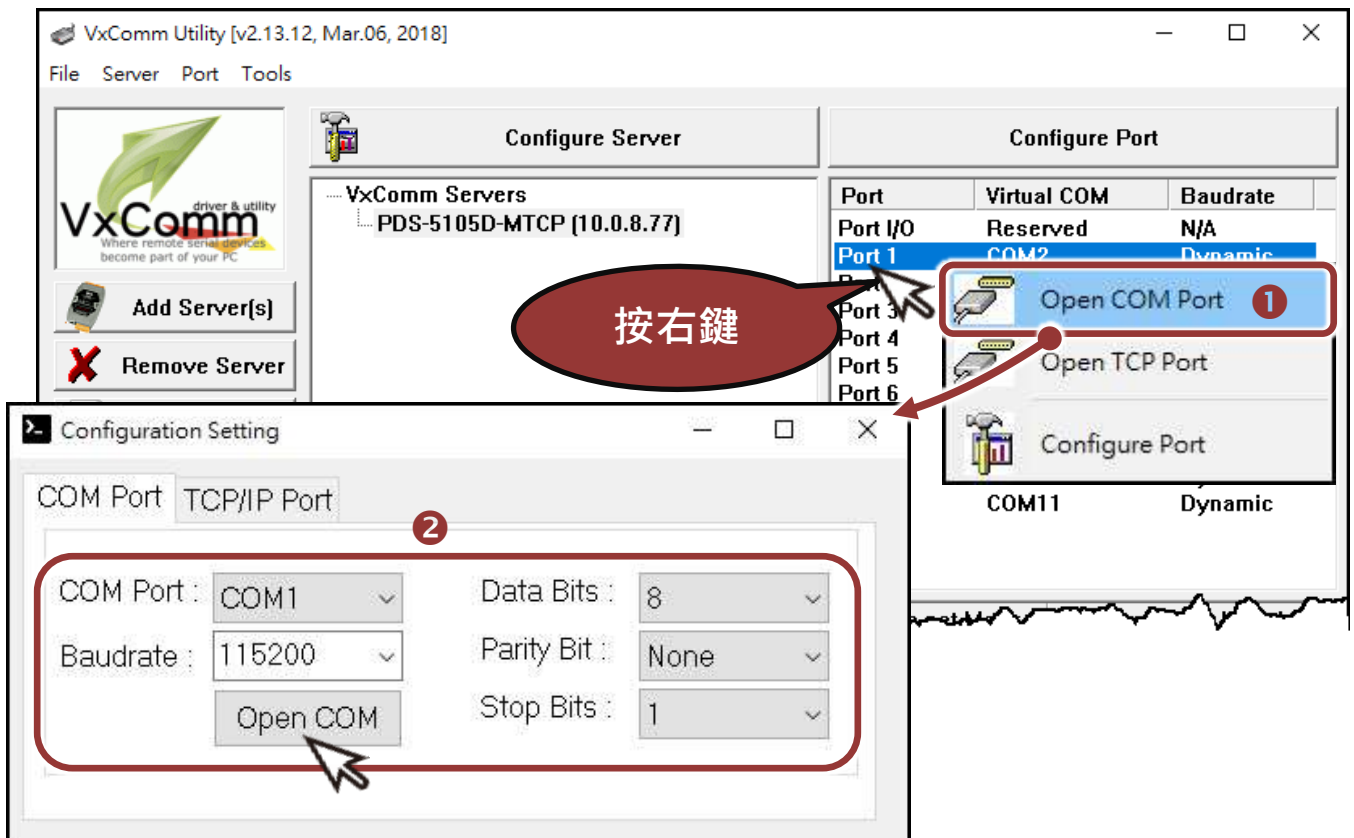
VxComm Utility [v2.13.12, Mar.06, 2018]

File Server Port Tools

VxComm driver & utility Where remote serial devices become part of your PC

Add Server(s)

Remove Server

Configure Server

VxComm Servers
PDS-5105D-MTCP (10.0.8.77)

Configure Port

| Port | Virtual COM | Baudrate |
|---|---|---|
| Port I/O | Reserved | N/A |
| Port 1 | COM2 | Dynamic |
| Port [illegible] | | |
| Port 3 | | |
| Port 4 | | |
| Port 5 | | |
| Port 6 | | |
| | COM11 | Dynamic |

按右鍵

Open COM Port ❶

Open TCP Port

Configure Port

Configuration Setting

COM Port TCP/IP Port

❷

COM Port : COM1

Baudrate : 115200

Open COM

Data Bits : 8

Parity Bit : None

Stop Bits : 1